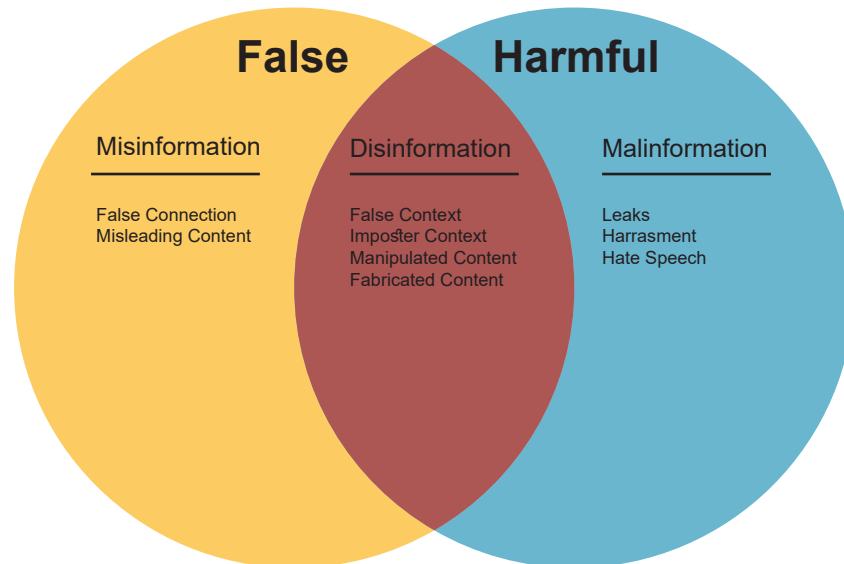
False

Harmful

Misinformation

False Connection
Misleading Content

Disinformation

False Context
Imposter Context
Manipulated Content
Fabricated Content

Malinformation

Leaks
Harrasment
Hate Speech